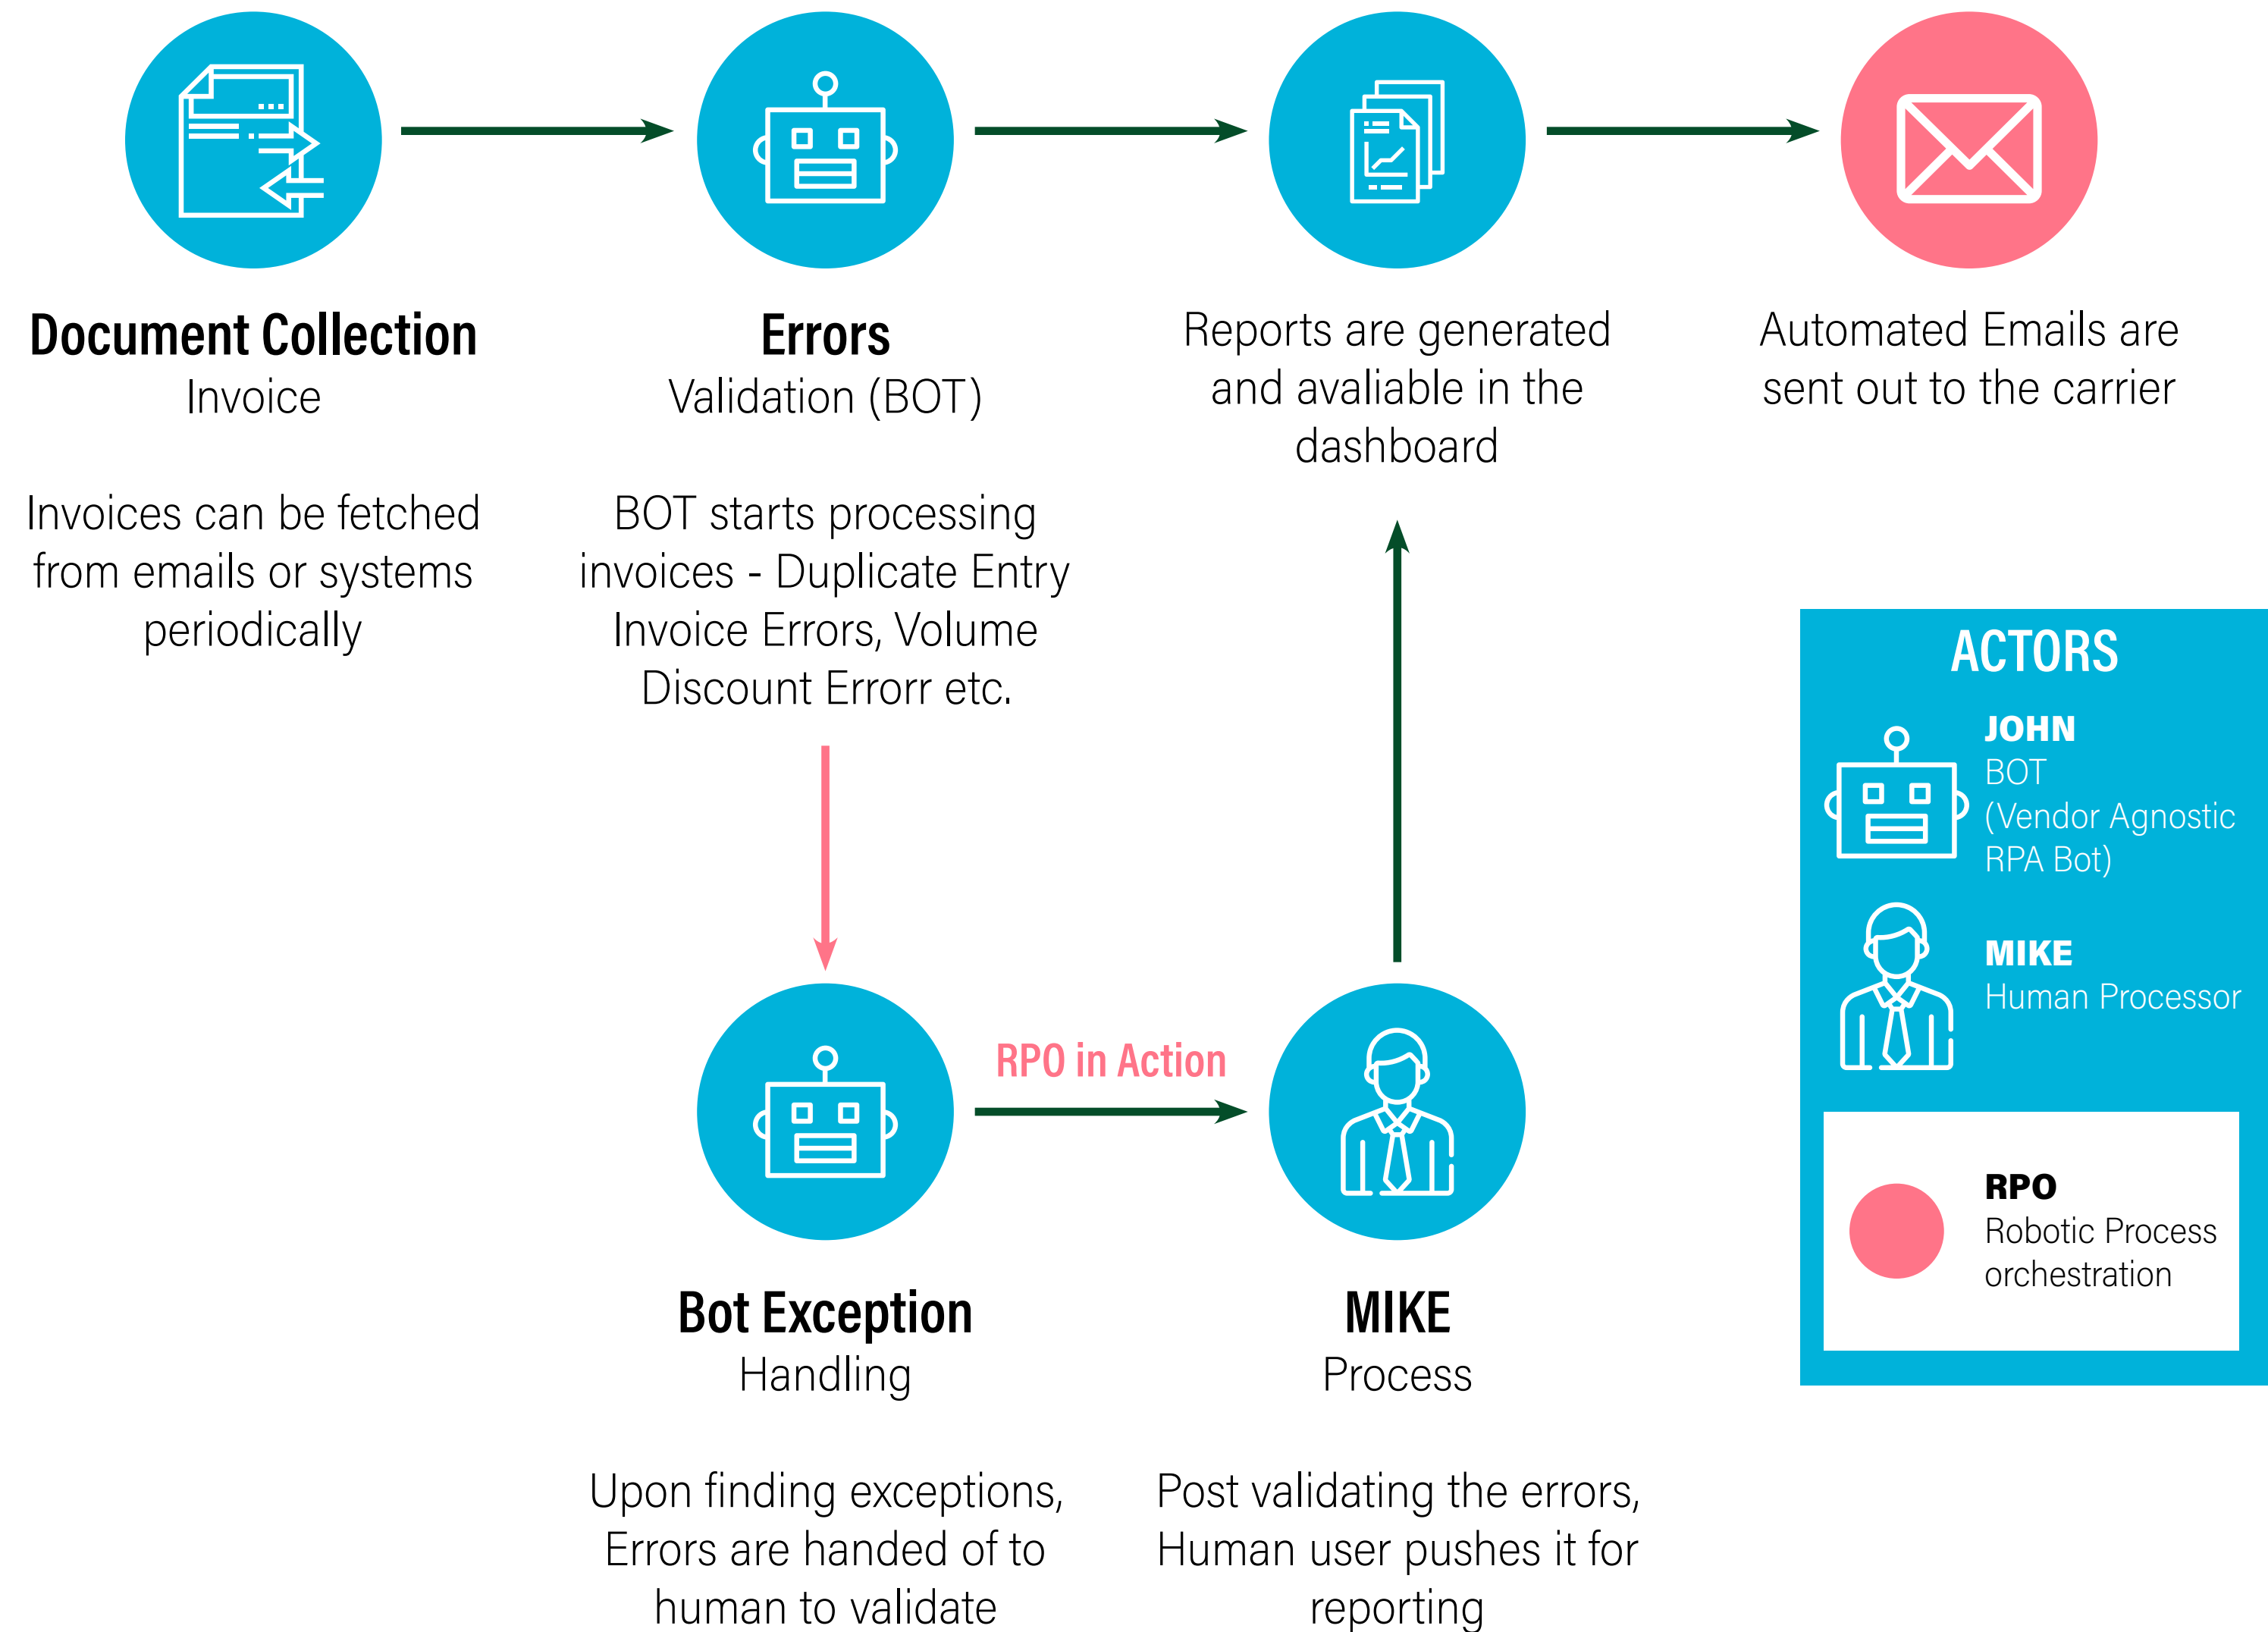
Document Collection
Invoice

Invoices can be fetched from emails or systems periodically

Errors
Validation (BOT)

BOT starts processing invoices - Duplicate Entry Invoice Errors, Volume Discount Errorr etc.

Reports are generated and avaliable in the dashboard

Automated Emails are sent out to the carrier

ACTORS

JOHN
BOT
(Vendor Agnostic RPA Bot)

MIKE
Human Processor

RPO
Robotic Process orchestration

RPO in Action

Bot Exception
Handling

Upon finding exceptions, Errors are handed of to human to validate

MIKE
Process

Post validating the errors, Human user pushes it for reporting